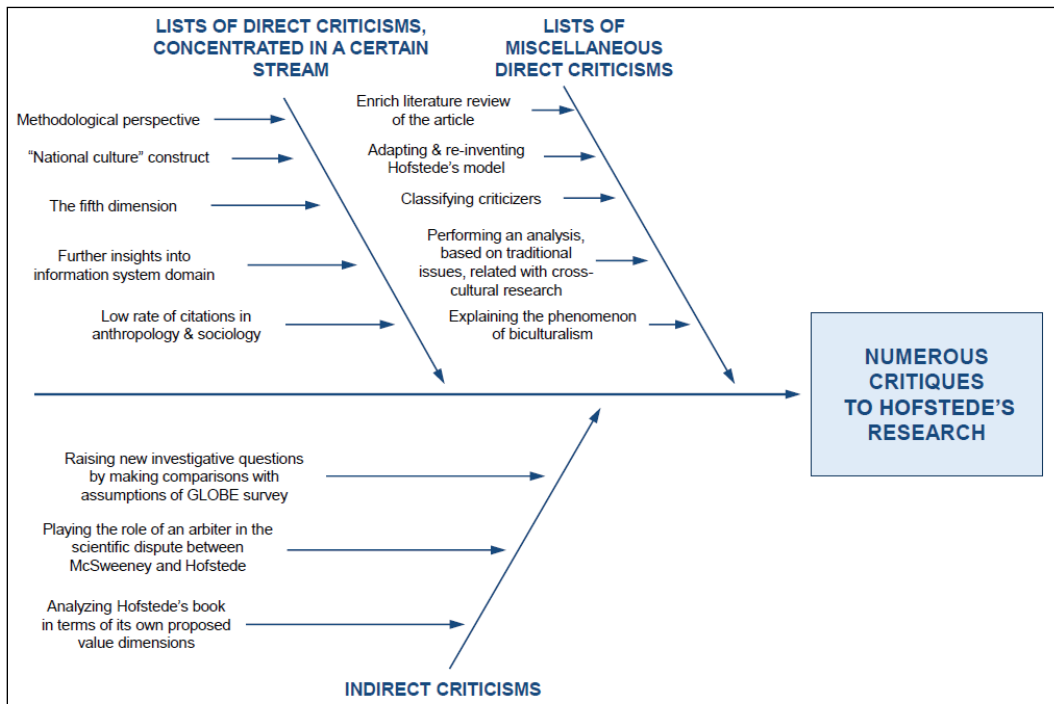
LISTS OF DIRECT CRITICISMS, CONCENTRATED IN A CERTAIN STREAM

LISTS OF MISCELLANEOUS DIRECT CRITICISMS

Methodological perspective

"National culture" construct

The fifth dimension

Further insights into information system domain

Low rate of citations in anthropology & sociology

Enrich literature review of the article

Adapting & re-inventing Hofstede's model

Classifying criticizers

Performing an analysis, based on traditional issues, related with cross-cultural research

Explaining the phenomenon of biculturalism

NUMEROUS CRITIQUES TO HOFSTEDE'S RESEARCH

Raising new investigative questions by making comparisons with assumptions of GLOBE survey

Playing the role of an arbiter in the scientific dispute between McSweeney and Hofstede

Analyzing Hofstede's book in terms of its own proposed value dimensions

INDIRECT CRITICISMS